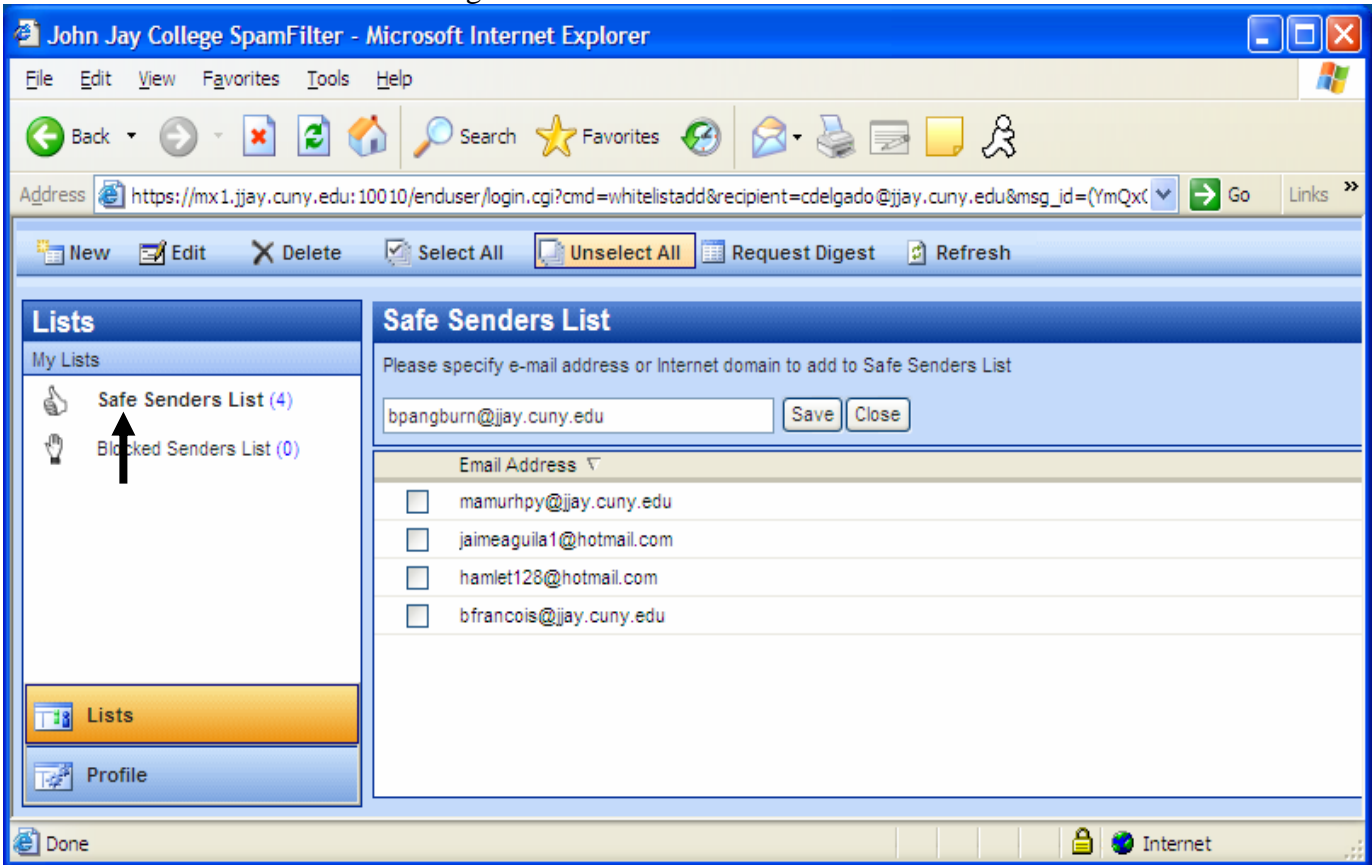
John Jay College SpamFilter - Microsoft Internet Explorer

File Edit View Favorites Tools Help

Back Search Favorites

Address https://mx1.jjay.cuny.edu:10010/enduser/login.cgi?cmd=whitelistadd&recipient=cdelgado@jjay.cuny.edu&msg_id=(YmQx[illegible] Go Links »

New Edit Delete Select All Unselect All Request Digest Refresh

Lists

My Lists

Safe Senders List (4)

Blocked Senders List (0)

Lists

Profile

Safe Senders List

Please specify e-mail address or Internet domain to add to Safe Senders List

bpangburn@jjay.cuny.edu Save Close

Email Address

mamurhpy@jjay.cuny.edu

jaimeaguila1@hotmail.com

hamlet128@hotmail.com

bfrancois@jjay.cuny.edu

Done Internet